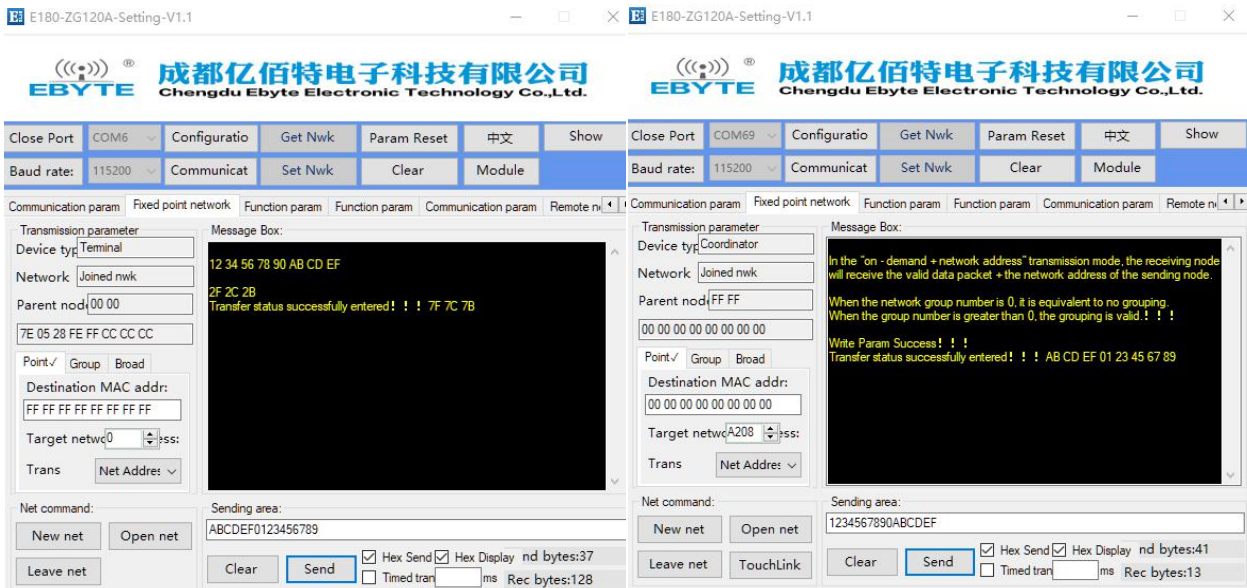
E180-ZG120A-Setting-V1.1

EBYTE 成都亿佰特电子科技有限公司 Chengdu Ebyte Electronic Technology Co.,Ltd.

Close Port | COM6 | Configuratio | Get Nwk | Param Reset | 中文 | Show
Baud rate: | 115200 | Communicat | Set Nwk | Clear | Module

Communication param | Fixed point network | Function param | Function param | Communication param | Remote n

Transmission parameter
Device typ Terminal
Network Joined nwk
Parent nod 00 00
7E 05 28 FE FF CC CC CC
Point✓ Group Broad
Destination MAC addr:
FF FF FF FF FF FF FF FF
Target netw 0 ess:
Trans Net Addres

Message Box:
12 34 56 78 90 AB CD EF

2F 2C 2B
Transfer status successfully entered！！！7F 7C 7B

Net command:
New net | Open net
Leave net

Sending area:
ABCDEF0123456789
Clear | Send | Hex Send | Hex Display | nd bytes:37
Timed tran | ms | Rec bytes:128

E180-ZG120A-Setting-V1.1

EBYTE 成都亿佰特电子科技有限公司 Chengdu Ebyte Electronic Technology Co.,Ltd.

Close Port | COM69 | Configuratio | Get Nwk | Param Reset | 中文 | Show
Baud rate: | 115200 | Communicat | Set Nwk | Clear | Module

Communication param | Fixed point network | Function param | Function param | Communication param | Remote n

Transmission parameter
Device typ Coordinator
Network Joined nwk
Parent nod FF FF
00 00 00 00 00 00 00 00
Point✓ Group Broad
Destination MAC addr:
00 00 00 00 00 00 00 00
Target netw A208 ess:
Trans Net Addres

Message Box:
In the "on - demand + network address" transmission mode, the receiving node will receive the valid data packet + the network address of the sending node.

When the network group number is 0, it is equivalent to no grouping.
When the group number is greater than 0, the grouping is valid.！！！

Write Param Success！！！
Transfer status successfully entered！！！AB CD EF 01 23 45 67 89

Net command:
New net | Open net
Leave net | TouchLink

Sending area:
1234567890ABCDEF
Clear | Send | Hex Send | Hex Display | nd bytes:41
Timed tran | ms | Rec bytes:13